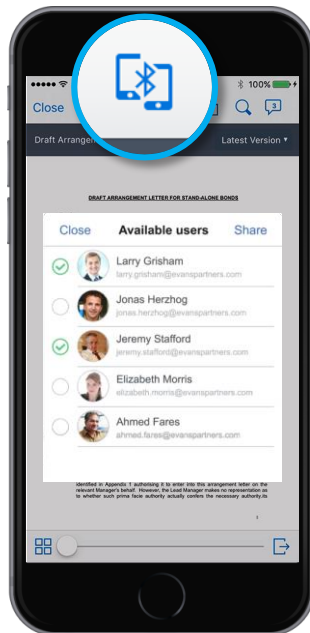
100%

Close

3

Draft Arrange

Latest Version ▾

DRAFT ARRANGEMENT LETTER FOR STAND-ALONE BONDS

Close
Available users
Share

Larry Grisham
larry.grisham@evanspartners.com

Jonas Herzhog
jonas.herzhog@evanspartners.com

Jeremy Stafford
jeremy.stafford@evanspartners.com

Elizabeth Morris
elizabeth.morris@evanspartners.com

Ahmed Fares
ahmed.fares@evanspartners.com

identified in Appendix 1 authorising it to enter into this arrangement letter on the relevant Manager's behalf. However, the Lead Manager makes no representation as to whether such prima facie authority actually confers the necessary authority.